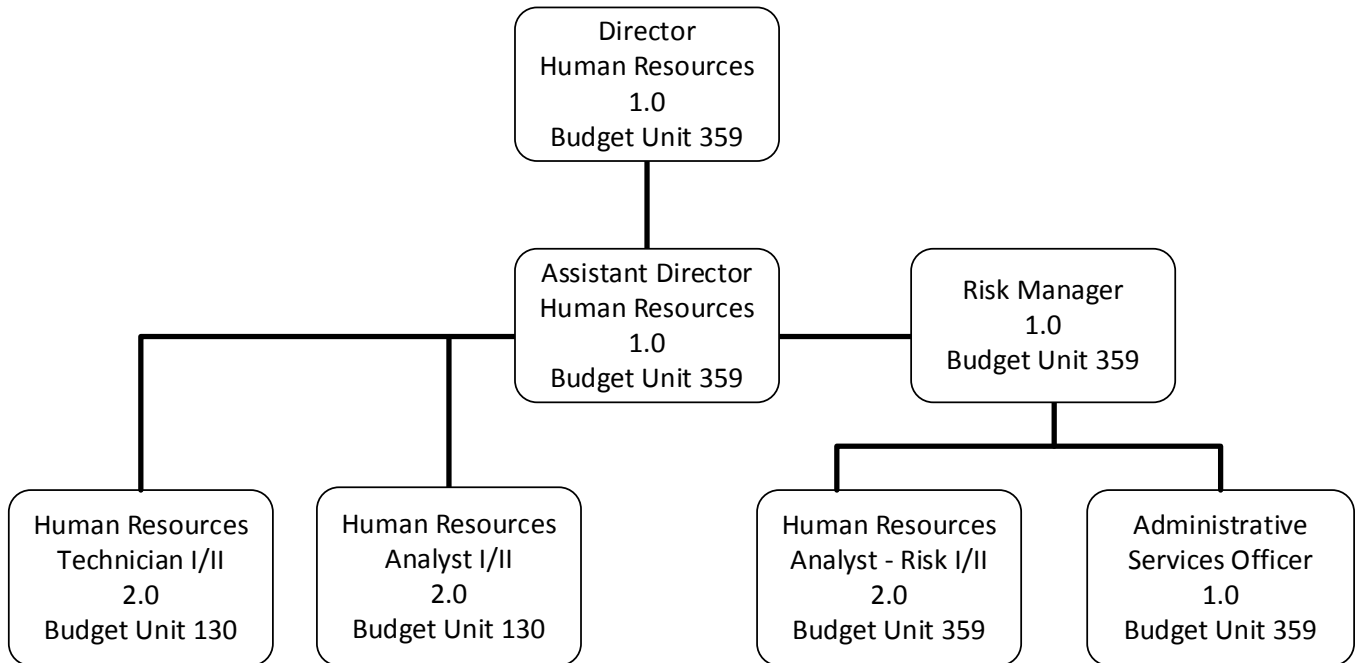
Director
Human Resources
1.0
Budget Unit 359

Assistant Director
Human Resources
1.0
Budget Unit 359

Risk Manager
1.0
Budget Unit 359

Human Resources
Technician I/II
2.0
Budget Unit 130

Human Resources
Analyst I/II
2.0
Budget Unit 130

Human Resources
Analyst - Risk I/II
2.0
Budget Unit 359

Administrative
Services Officer
1.0
Budget Unit 359